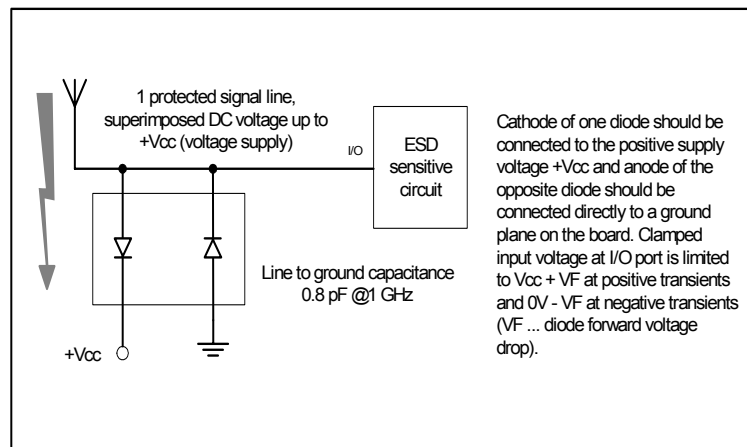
1 protected signal line, superimposed DC voltage up to +Vcc (voltage supply)

I/O

ESD sensitive circuit

Cathode of one diode should be connected to the positive supply voltage +Vcc and anode of the opposite diode should be connected directly to a ground plane on the board. Clamped input voltage at I/O port is limited to Vcc + VF at positive transients and 0V - VF at negative transients (VF ... diode forward voltage drop).

Line to ground capacitance 0.8 pF @1 GHz

+Vcc